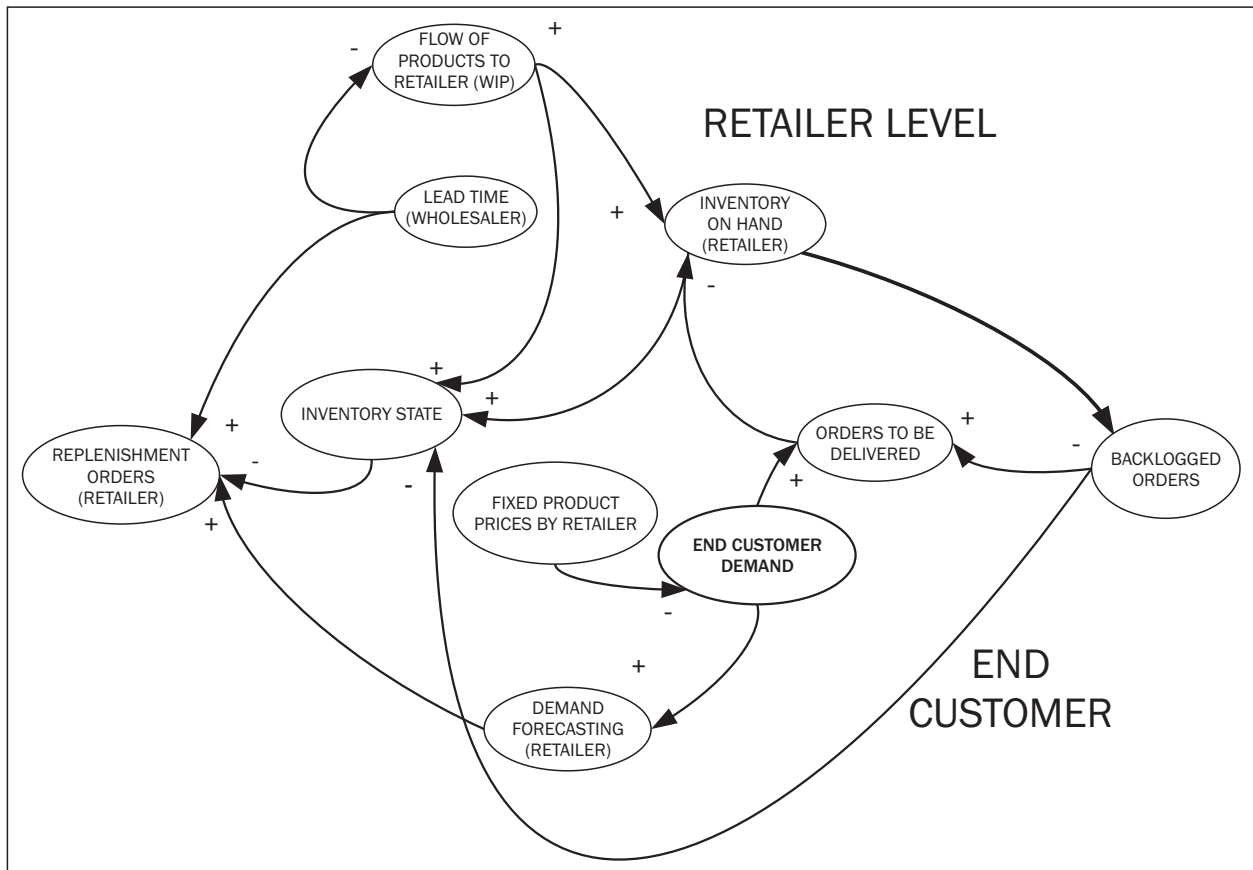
FLOW OF PRODUCTS TO RETAILER (WIP)

-

+

RETAILER LEVEL

LEAD TIME (WHOLESALER)

+

INVENTORY ON HAND (RETAILER)

-

+

+

INVENTORY STATE

+

REPLENISHMENT ORDERS (RETAILER)

-

ORDERS TO BE DELIVERED

+

-

BACKLOGGED ORDERS

-

+

FIXED PRODUCT PRICES BY RETAILER

END CUSTOMER DEMAND

+

-

+

END CUSTOMER

DEMAND FORECASTING (RETAILER)